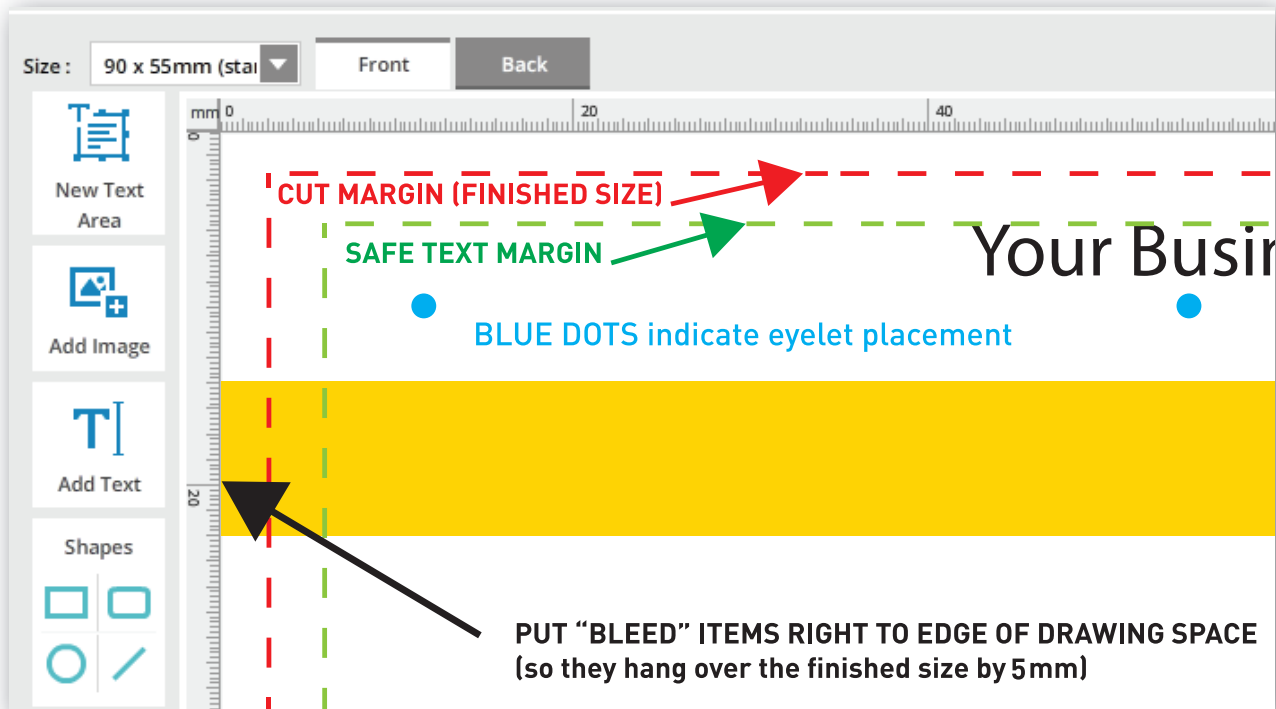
Size : 90 x 55mm (sta

Front

Back

New Text Area

Add Image

Add Text

Shapes

mm 0

20

40

0

20

CUT MARGIN (FINISHED SIZE)

SAFE TEXT MARGIN

Your Busi

BLUE DOTS indicate eyelet placement

PUT "BLEED" ITEMS RIGHT TO EDGE OF DRAWING SPACE (so they hang over the finished size by 5mm)